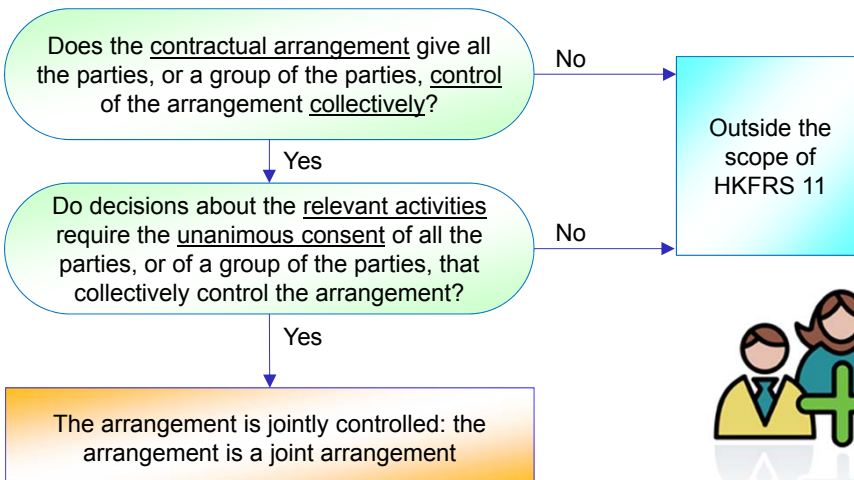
Does the contractual arrangement give all the parties, or a group of the parties, control of the arrangement collectively?

No

Outside the scope of HKFRS 11

Yes

Do decisions about the relevant activities require the unanimous consent of all the parties, or of a group of the parties, that collectively control the arrangement?

No

Yes

The arrangement is jointly controlled: the arrangement is a joint arrangement